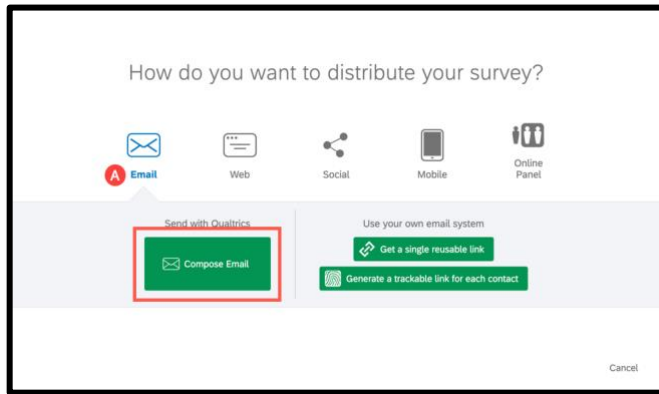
How do you want to distribute your survey?

A Email

Web

Social

Mobile

Online Panel

Send with Qualtrics

Compose Email

Use your own email system

Get a single reusable link

Generate a trackable link for each contact

Cancel